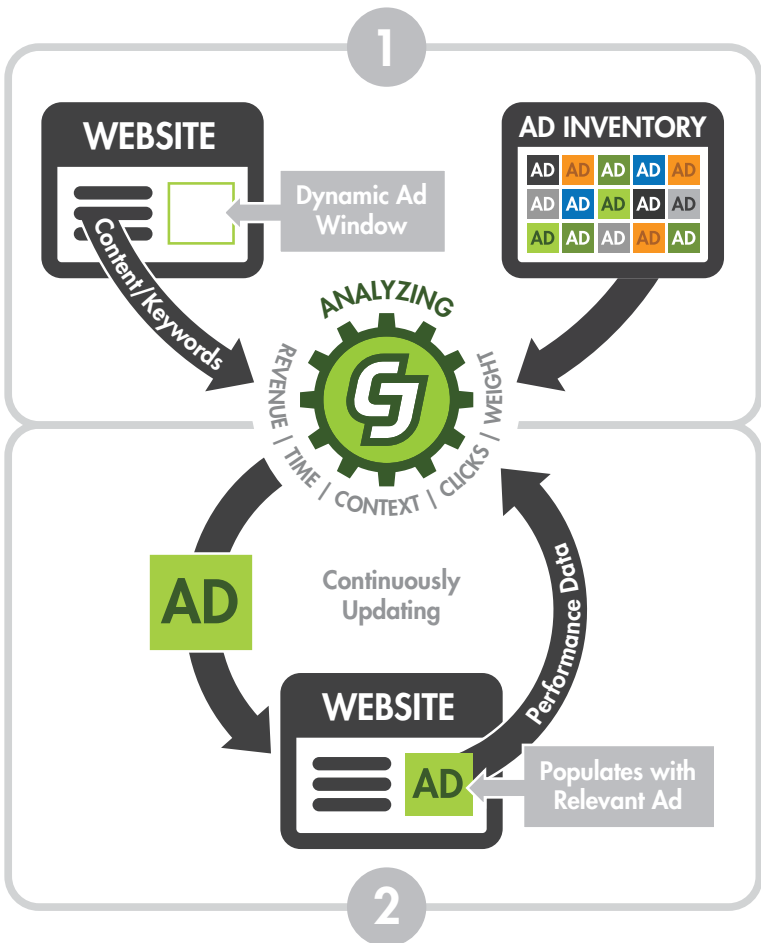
1

WEBSITE

Dynamic Ad Window

Content/Keywords

AD INVENTORY

| AD | AD | AD | AD | AD |
|---|---|---|---|---|
| AD | AD | AD | AD | AD |
| AD | AD | AD | AD | AD |

ANALYZING

CJ

REVENUE | TIME | CONTEXT | CLICKS | WEIGHT

AD

Continuously Updating

Performance Data

WEBSITE

AD

Populates with Relevant Ad

2